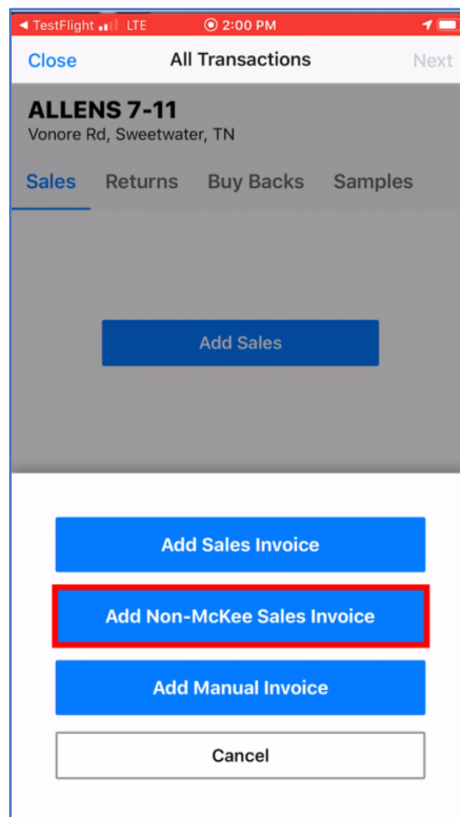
◀ TestFlight LTE
2:00 PM

Close
All Transactions
Next

ALLENS 7-11
Vonore Rd, Sweetwater, TN

Sales
Returns
Buy Backs
Samples

Add Sales

Add Sales Invoice

Add Non-McKee Sales Invoice

Add Manual Invoice

Cancel